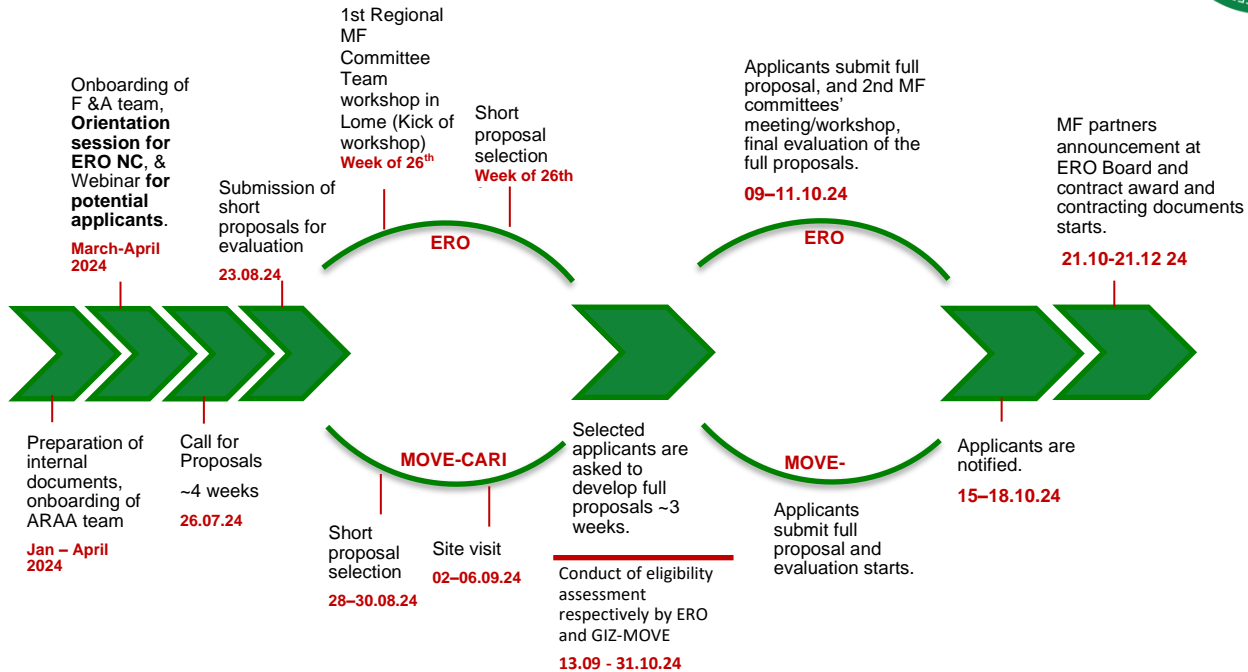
Onboarding of F &A team, **Orientation session for ERO NC**, & Webinar **for potential applicants**.

March-April 2024

1st Regional MF Committee Team workshop in Lome (Kick of workshop)

Week of 26$^{th}$

Short proposal selection

Week of 26th

Submission of short proposals for evaluation

23.08.24

ERO

Applicants submit full proposal, and 2nd MF committees' meeting/workshop, final evaluation of the full proposals.

09–11.10.24

ERO

MF partners announcement at ERO Board and contract award and contracting documents starts.

21.10-21.12 24

Preparation of internal documents, onboarding of ARAA team

Jan – April 2024

Call for Proposals

~4 weeks

26.07.24

MOVE-CARI

Short proposal selection

28–30.08.24

Site visit

02–06.09.24

Selected applicants are asked to develop full proposals ~3 weeks.

Conduct of eligibility assessment respectively by ERO and GIZ-MOVE

13.09 - 31.10.24

MOVE-

Applicants submit full proposal and evaluation starts.

Applicants are notified.

15–18.10.24